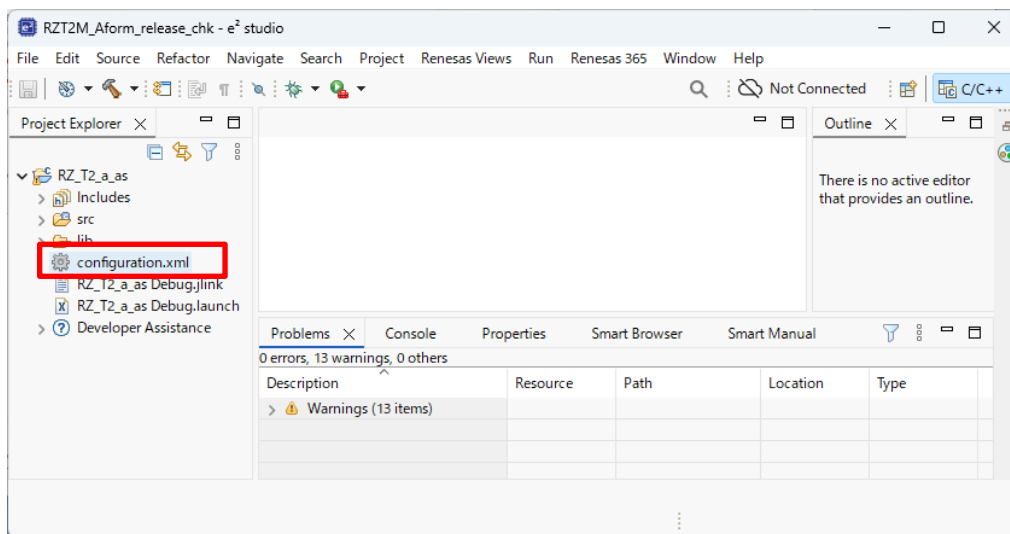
RZT2M_Aform_release_chk - e$^2$ studio

File Edit Source Refactor Navigate Search Project Renesas Views Run Renesas 365 Window Help

Not Connected

C/C++

Project Explorer

RZ_T2_a_as
Includes
src
lib
configuration.xml
RZ_T2_a_as Debug.jlink
RZ_T2_a_as Debug.launch
Developer Assistance

Outline

There is no active editor that provides an outline.

Problems Console Properties Smart Browser Smart Manual

0 errors, 13 warnings, 0 others

| Description | Resource | Path | Location | Type |
|---|---|---|---|---|
| Warnings (13 items) | | | | |